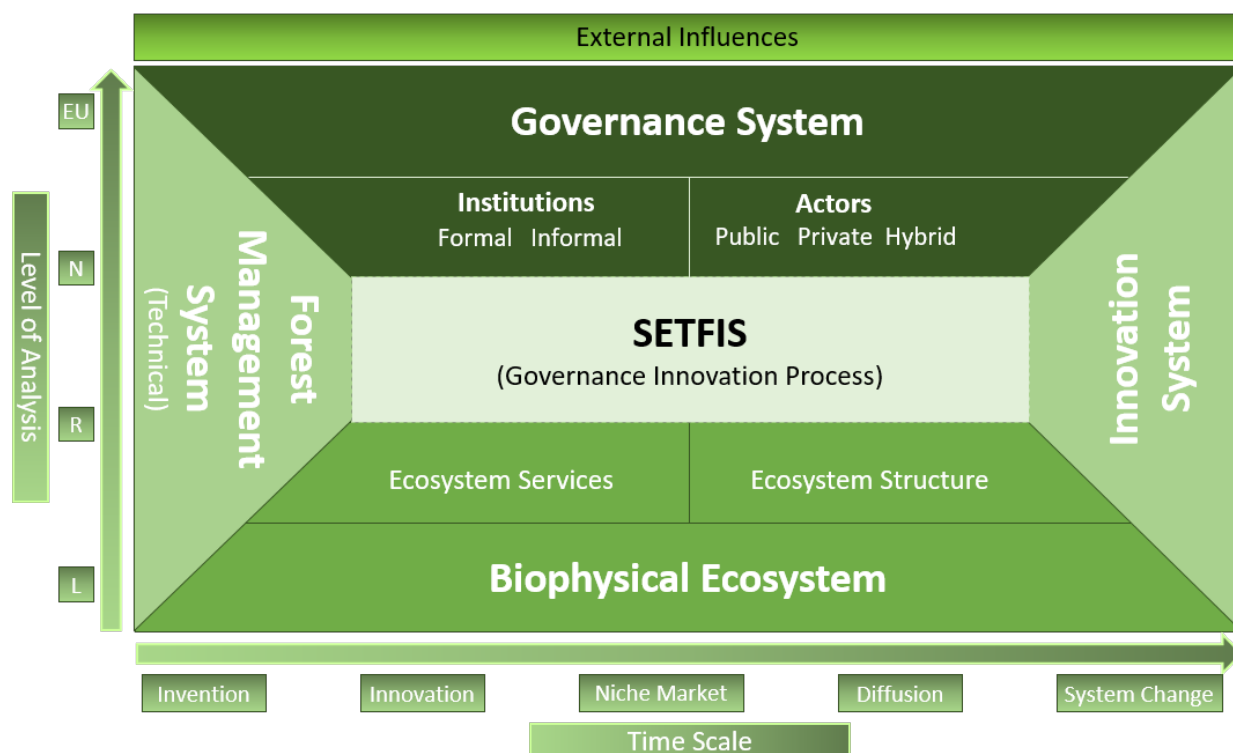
External Influences

Level of Analysis

EU

N

R

L

Governance System

Institutions
Formal Informal

Actors
Public Private Hybrid

Forest Management System
(Technical)

SETFIS
(Governance Innovation Process)

Innovation System

Ecosystem Services

Ecosystem Structure

Biophysical Ecosystem

Invention

Innovation

Niche Market

Diffusion

System Change

Time Scale